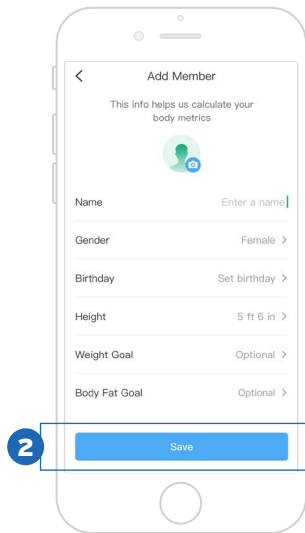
<
Add Member

This info helps us calculate your body metrics

Name
Enter a name

Gender
Female >

Birthday
Set birthday >

Height
5 ft 6 in >

Weight Goal
Optional >

Body Fat Goal
Optional >

2

Save